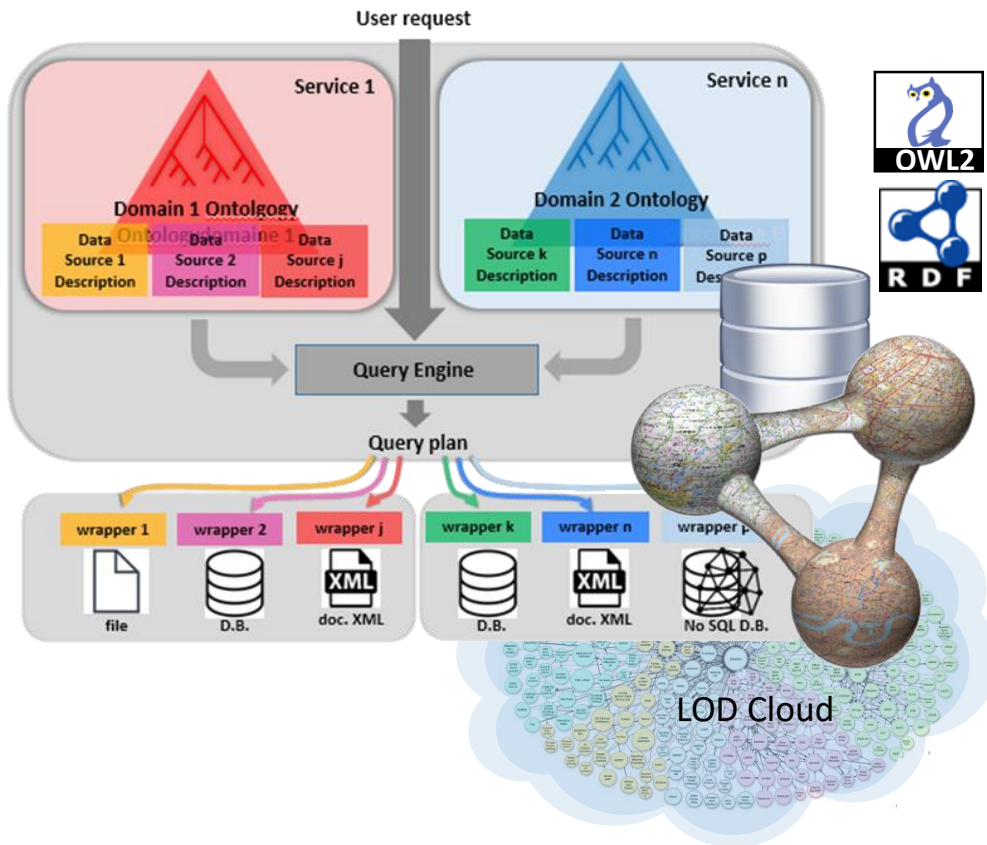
User request

Service 1

Domain 1 Ontolgogy
Ontologydomaine 1

Data Source 1 Description

Data Source 2 Description

Data Source j Description

Service n

Domain 2 Ontology

Data Source k Description

Data Source n Description

Data Source p Desc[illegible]

OWL2

R D F

Query Engine

Query plan

wrapper 1
file

wrapper 2
D.B.

wrapper j
XML
doc. XML

wrapper k
D.B.

wrapper n
XML
doc. XML

wrapper p
No SQL D.B.

LOD Cloud